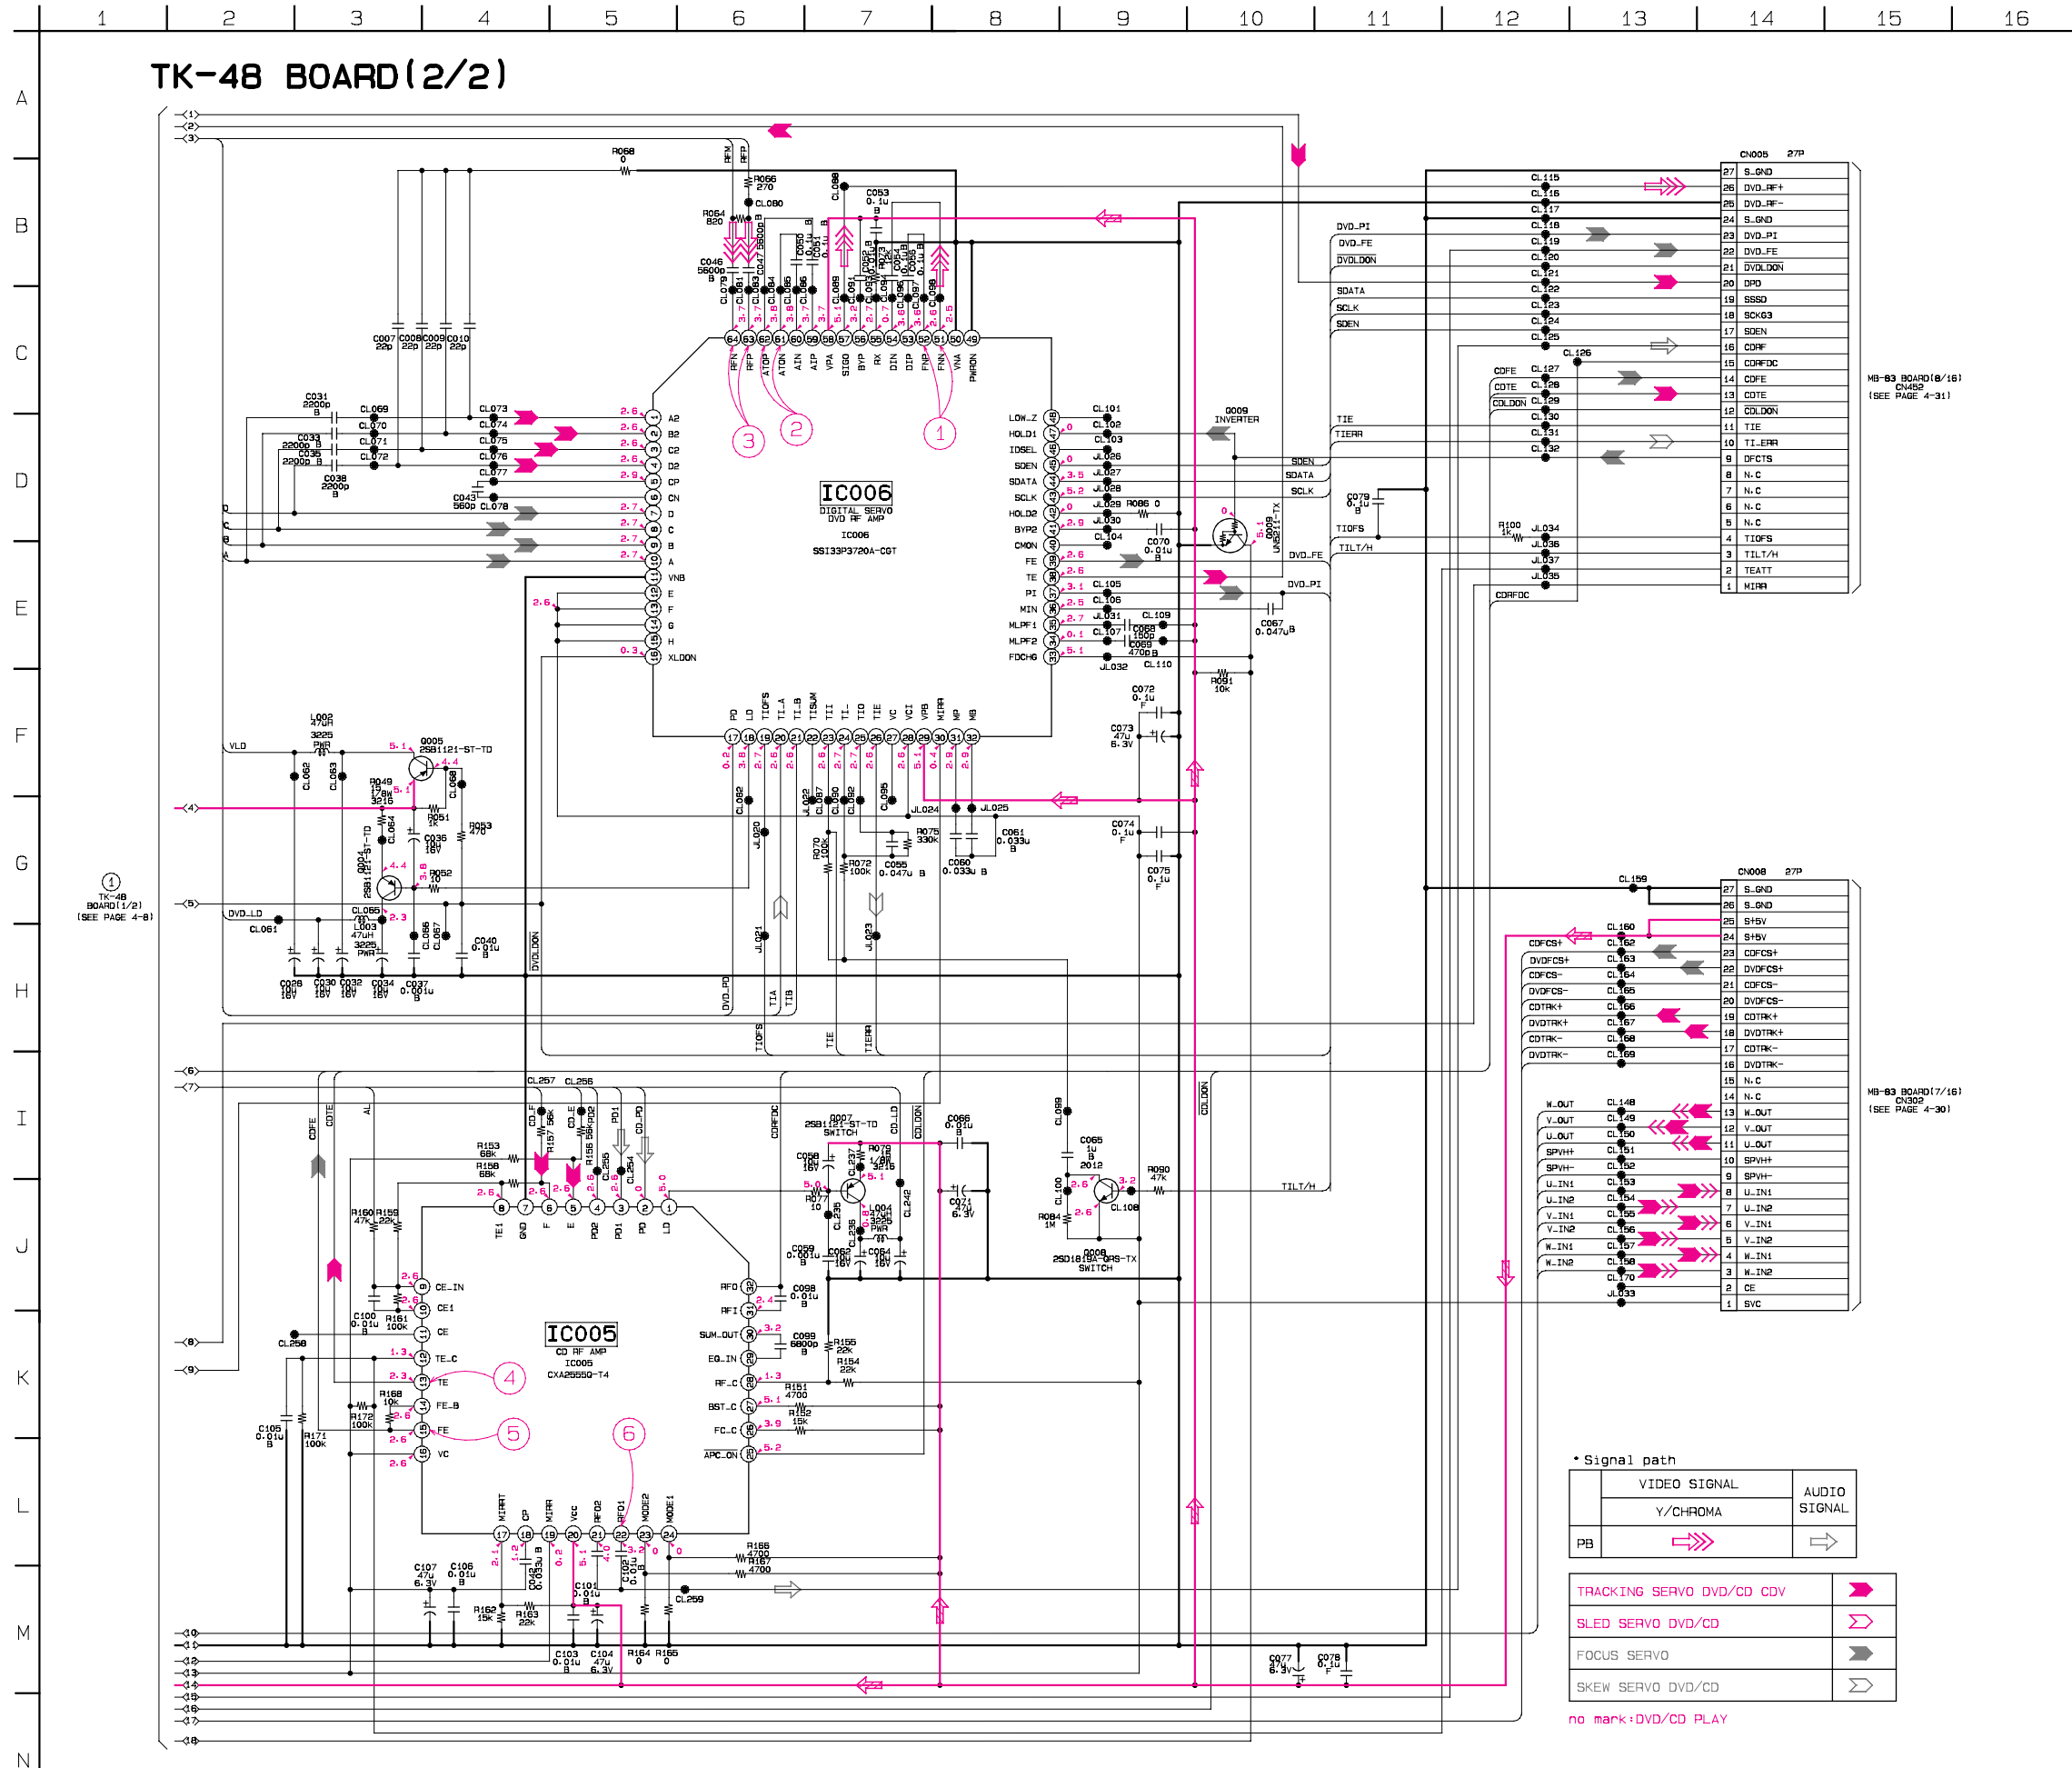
1 2 3 4 5 6 7 8 9 10 11 12 13 14 15 16

A B C D E F G H I J K L M N

TK-48 BOARD(2/2)

IC006
DIGITAL SERVO
DVD RF AMP
IC006
SSI33P3720A-CGT

IC005
CD RF AMP
IC005
CXA2555Q-T4

CN005 27P

| | |
|---|---|
| 27 | S_GND |
| 26 | DVD_RF+ |
| 25 | DVD_RF- |
| 24 | S_GND |
| 23 | DVD_PI |
| 22 | DVD_FE |
| 21 | DVDLDON |
| 20 | DPD |
| 19 | SSSD |
| 18 | SCK63 |
| 17 | SDEN |
| 16 | CDRF |
| 15 | CDRFDC |
| 14 | CDFE |
| 13 | CDTE |
| 12 | CDLDON |
| 11 | TIE |
| 10 | TI_ERR |
| 9 | DFCTS |
| 8 | N.C |
| 7 | N.C |
| 6 | N.C |
| 5 | N.C |
| 4 | TIOFS |
| 3 | TILT/H |
| 2 | TEATT |
| 1 | MIRR |

MB-83 BOARD(8/16)
CN452
(SEE PAGE 4-31)

CN008 27P

| | |
|---|---|
| 27 | S_GND |
| 26 | S_GND |
| 25 | S+5V |
| 24 | S+5V |
| 23 | CDFCS+ |
| 22 | DVDFCS+ |
| 21 | CDFCS- |
| 20 | DVDFCS- |
| 19 | CDTRK+ |
| 18 | DVDTRK+ |
| 17 | CDTRK- |
| 16 | DVDTRK- |
| 15 | N.C |
| 14 | N.C |
| 13 | W_OUT |
| 12 | V_OUT |
| 11 | U_OUT |
| 10 | SPVH+ |
| 9 | SPVH- |
| 8 | U_IN1 |
| 7 | U_IN2 |
| 6 | V_IN1 |
| 5 | V_IN2 |
| 4 | W_IN1 |
| 3 | W_IN2 |
| 2 | CE |
| 1 | SVC |

MB-83 BOARD(7/16)
CN302
(SEE PAGE 4-30)

1
TK-48
BOARD(1/2)
(SEE PAGE 4-8)

Q009 INVERTER
Q009 UN5211-TX
Q005 2SB1121-ST-TD
Q004 2SB1121-ST-TD
Q007 2SB1121-ST-TD SWITCH
Q008 2SD1819A-QRS-TX SWITCH

• Signal path

| | VIDEO SIGNAL | AUDIO SIGNAL |
|---|---|---|
| | Y/CHROMA | |
| PB | | |

TRACKING SERVO DVD/CD CDV
SLED SERVO DVD/CD
FOCUS SERVO
SKEW SERVO DVD/CD
no mark:DVD/CD PLAY